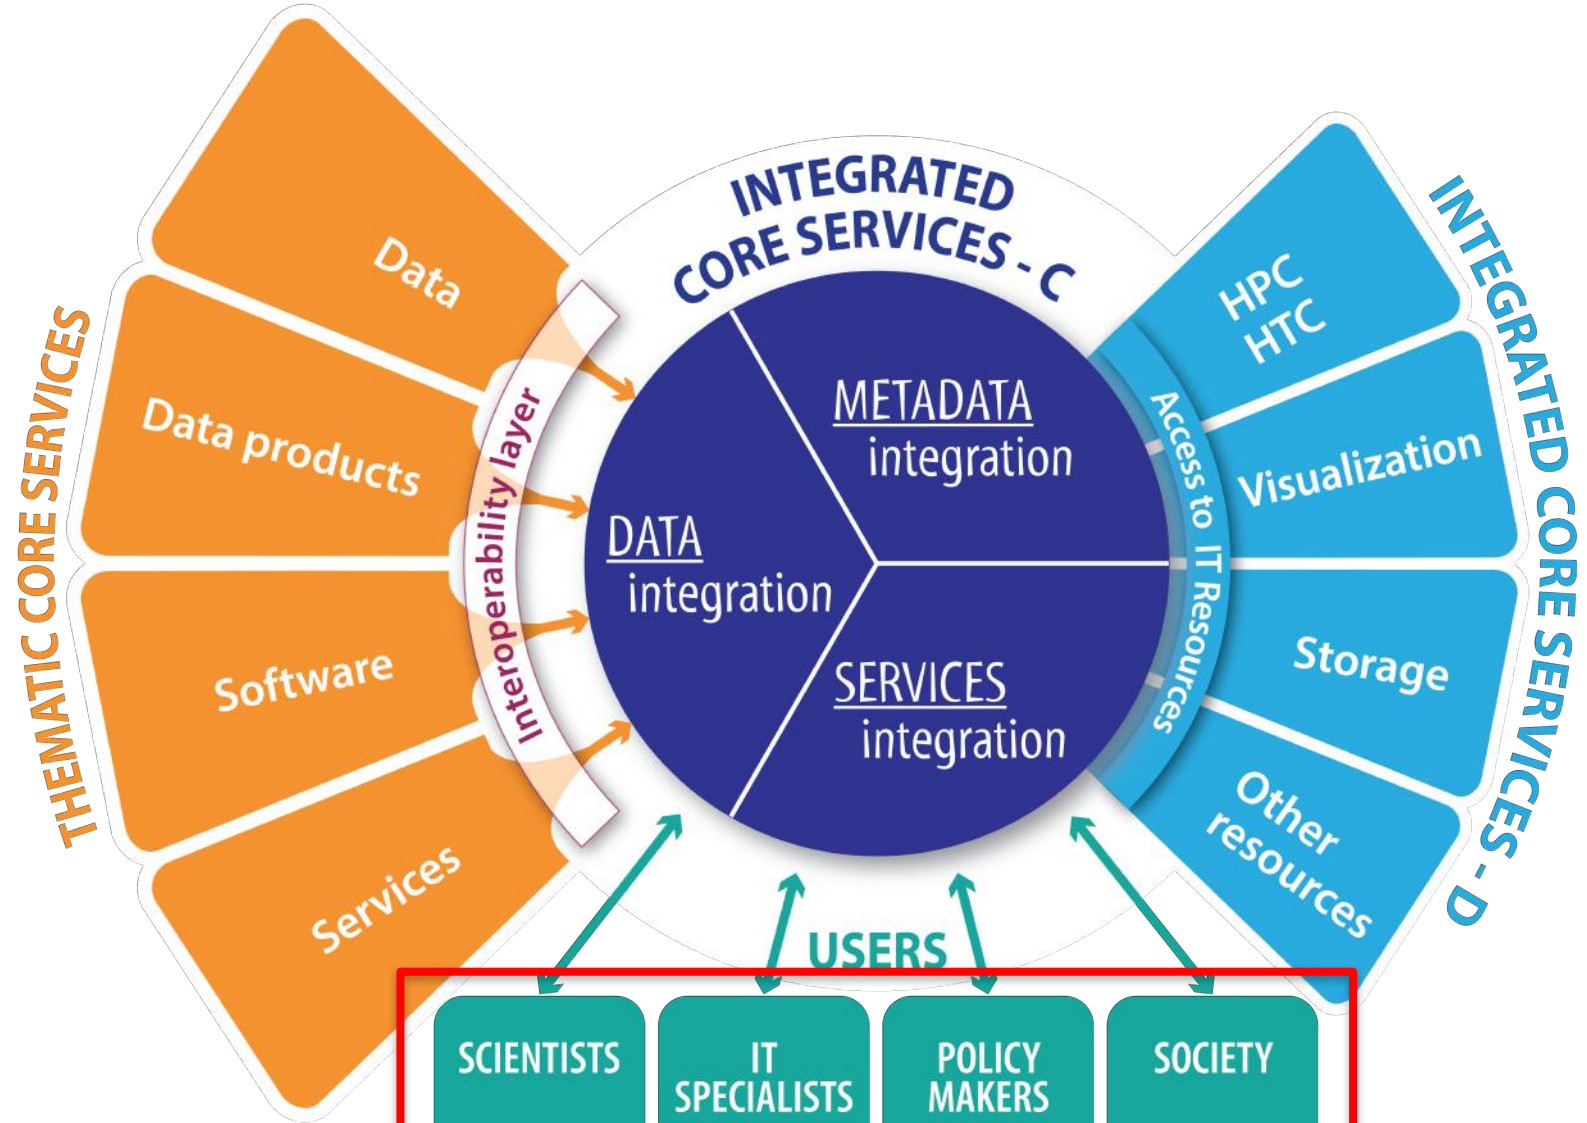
THEMATIC CORE SERVICES

Data

Data products

Software

Services

Interoperability layer

INTEGRATED CORE SERVICES - C

METADATA integration

DATA integration

SERVICES integration

Access to IT Resources

INTEGRATED CORE SERVICES - D

HPC HTC

Visualization

Storage

Other resources

USERS

SCIENTISTS

IT SPECIALISTS

POLICY MAKERS

SOCIETY